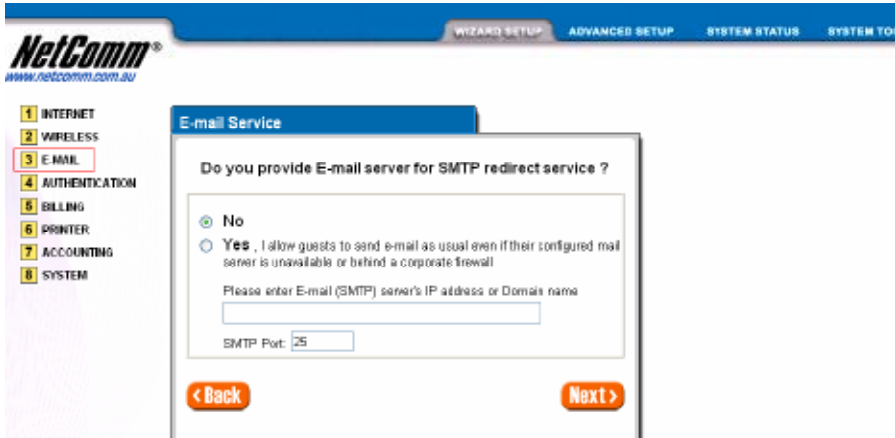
WIZARD SETUP ADVANCED SETUP SYSTEM STATUS SYSTEM TO

NetComm®
www.netcomm.com.au

1 INTERNET
2 WIRELESS
3 E-MAIL
4 AUTHENTICATION
5 BILLING
6 PRINTER
7 ACCOUNTING
8 SYSTEM

E-mail Service

Do you provide E-mail server for SMTP redirect service ?

No

Yes , I allow guests to send e-mail as usual even if their configured mail server is unavailable or behind a corporate firewall

Please enter E-mail (SMTP) server's IP address or Domain name

SMTP Port: 25

Back

Next